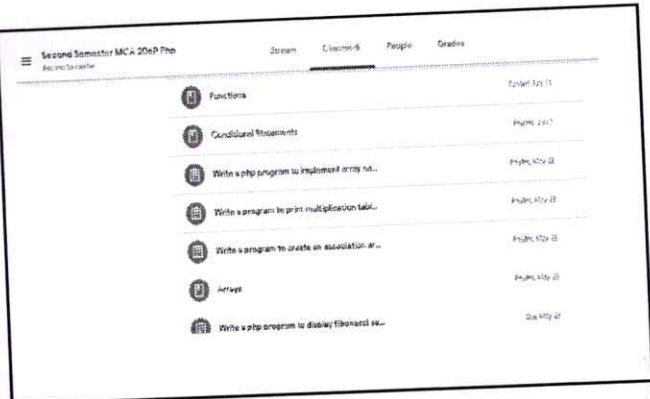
Second Semester MCA 2060 Php
Second Semester

Stream Classwork People Grades

Functions
Posted Apr 15

Conditional Statements
Posted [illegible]

Write a php program to implement array sa...
Posted May 18

Write a program to print multiplication tabl...
Posted May 18

Write a program to create an association ar...
Posted May 18

Arrays
Posted May 18

Write a php program to display fibonacci se...
Due May 21